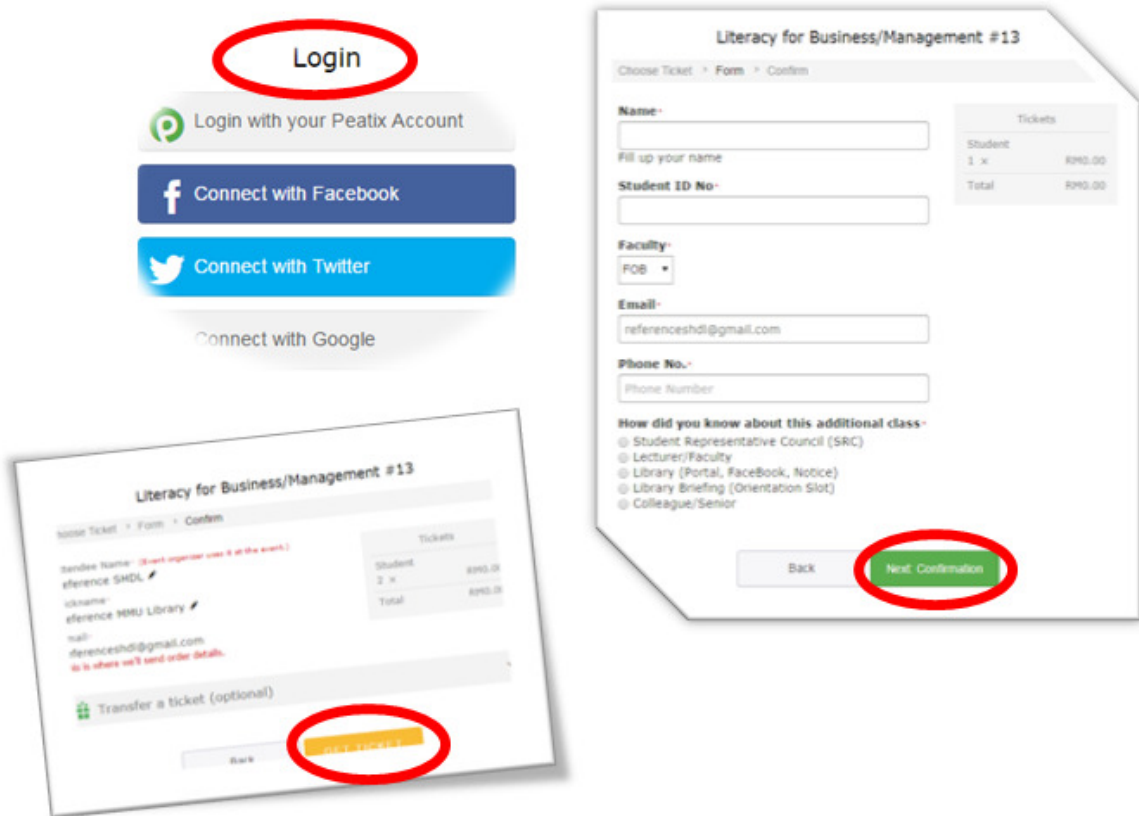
Login

Login with your Peatix Account

Connect with Facebook

Connect with Twitter

Connect with Google

Literacy for Business/Management #13

Choose Ticket > Form > Confirm

Name*

Fill up your name

Student ID No*

Faculty*

FOB

Email*

referenceshdl@gmail.com

Phone No.*

Phone Number

How did you know about this additional class*

Student Representative Council (SRC)
Lecturer/Faculty
Library (Portal, FaceBook, Notice)
Library Briefing (Orientation Slot)
Colleague/Senior

| Tickets | |
|---|---|
| Student 1 × | RM0.00 |
| Total | RM0.00 |

Back

Next Confirmation

Literacy for Business/Management #13

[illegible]oose Ticket > Form > Confirm

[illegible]tendee Name* (Event organizer uses it at the event.)
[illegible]eference SHDL

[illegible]ickname*
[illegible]eference MMU Library

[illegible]mail*
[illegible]eferenceshdl@gmail.com
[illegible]is is where we'll send order details.

| Tickets | |
|---|---|
| Student 2 × | RM0.0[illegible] |
| Total | RM0.0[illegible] |

Transfer a ticket (optional)

Back

GET TICKET